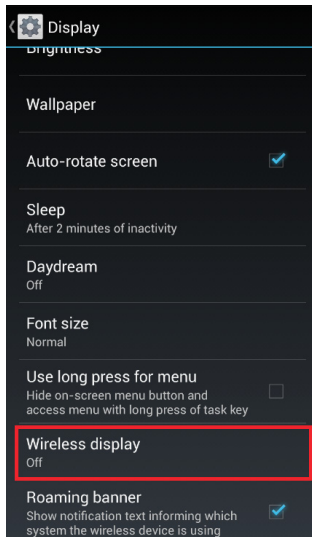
Display

Brightness

Wallpaper

Auto-rotate screen

Sleep
After 2 minutes of inactivity

Daydream
Off

Font size
Normal

Use long press for menu
Hide on-screen menu button and access menu with long press of task key

Wireless display
Off

Roaming banner
Show notification text informing which system the wireless device is using